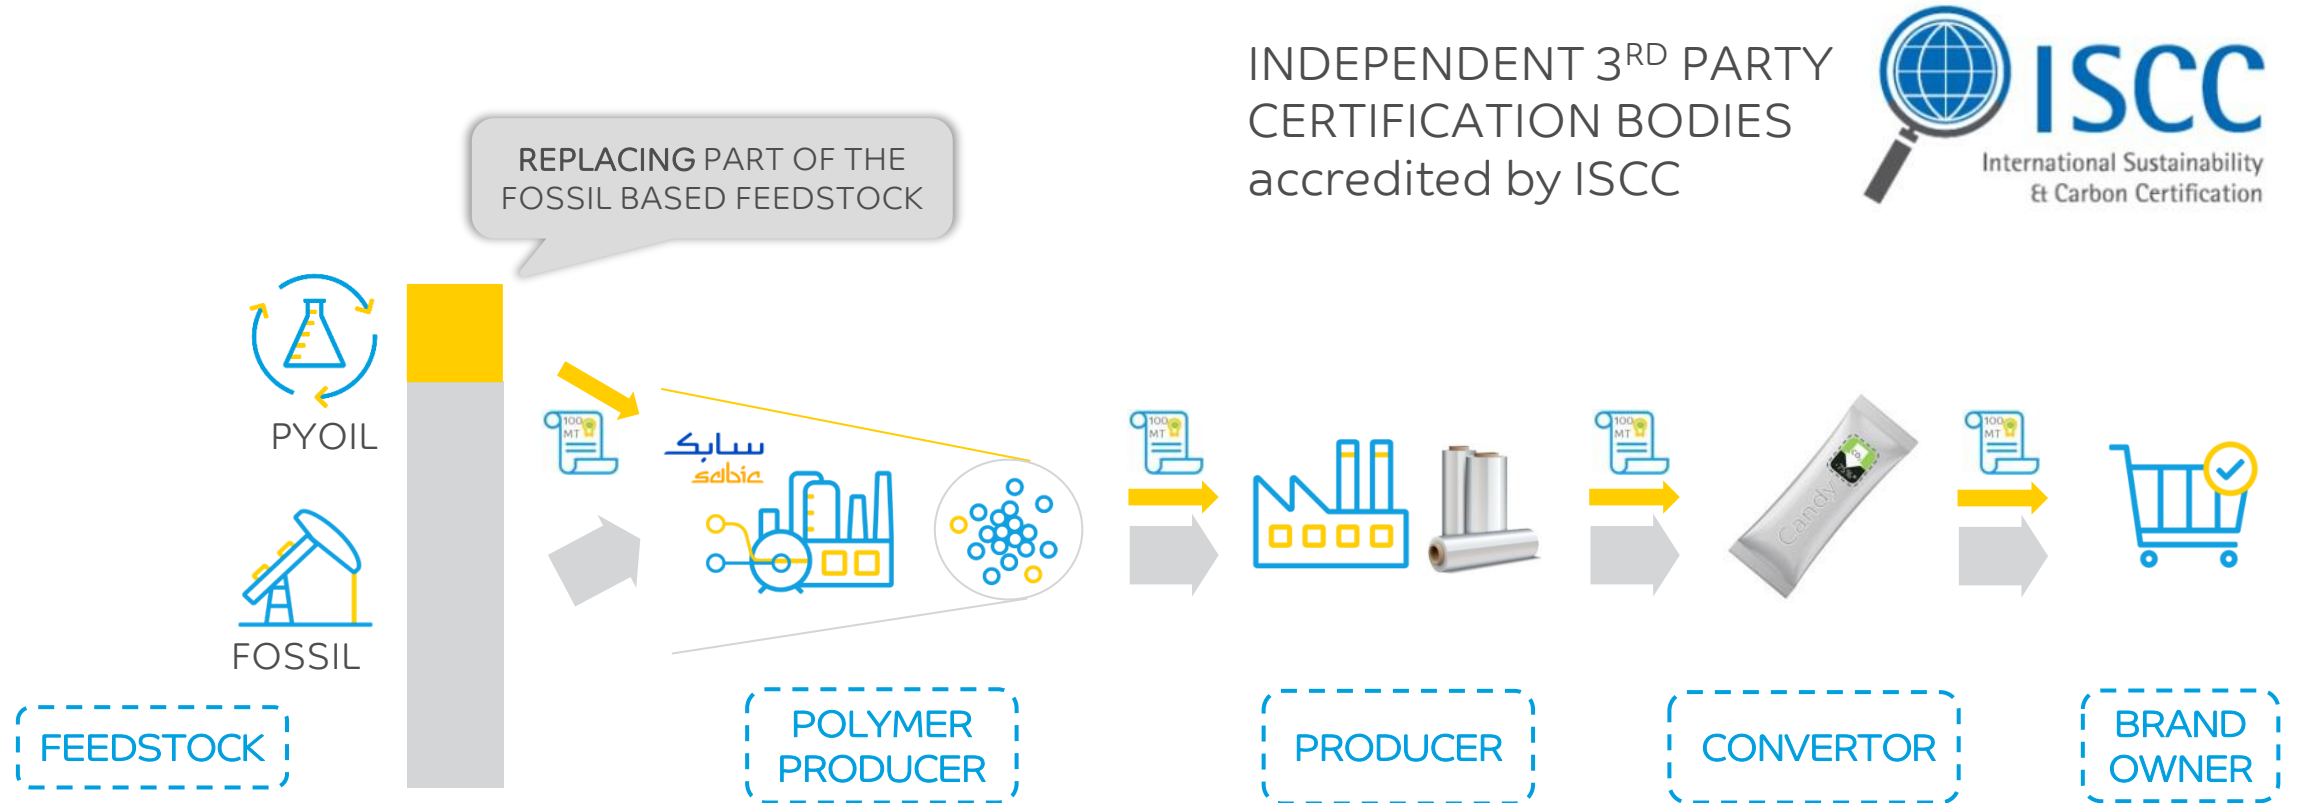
INDEPENDENT 3$^{RD}$ PARTY CERTIFICATION BODIES accredited by ISCC

ISCC
International Sustainability & Carbon Certification

REPLACING PART OF THE FOSSIL BASED FEEDSTOCK

PYOIL

FOSSIL

سابك
sabic

100 MT

100 MT

100 MT

100 MT

Candy

FEEDSTOCK

POLYMER PRODUCER

PRODUCER

CONVERTOR

BRAND OWNER